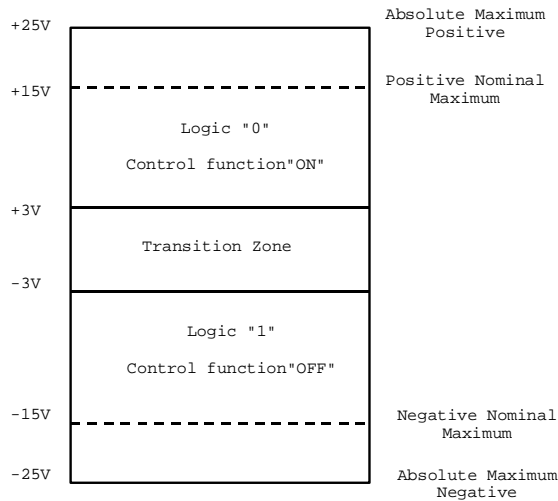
+25V

Absolute Maximum Positive

+15V

Positive Nominal Maximum

Logic "0"

Control function"ON"

+3V

Transition Zone

-3V

Logic "1"

Control function"OFF"

-15V

Negative Nominal Maximum

-25V

Absolute Maximum Negative